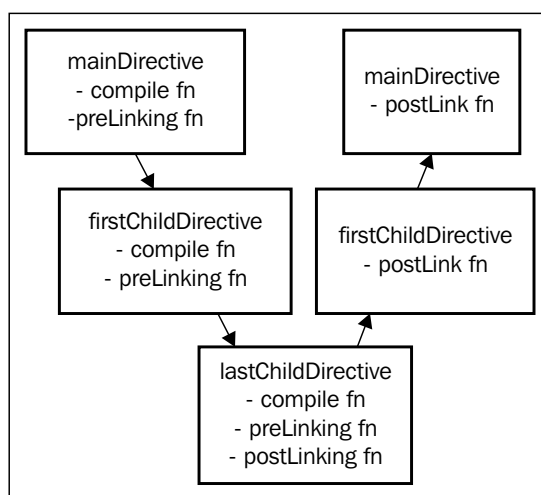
mainDirective
- compile fn
-preLinking fn

mainDirective
- postLink fn

firstChildDirective
- compile fn
- preLinking fn

firstChildDirective
- postLink fn

lastChildDirective
- compile fn
- preLinking fn
- postLinking fn